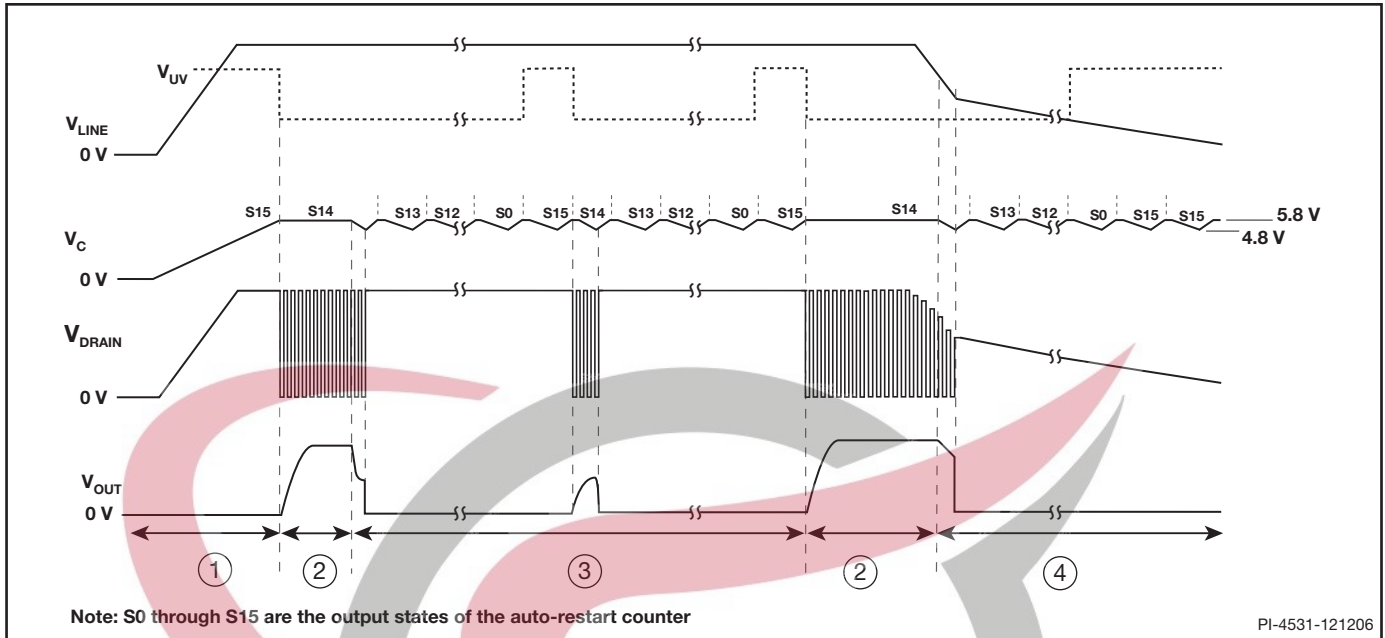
$V_{UV}$

$V_{LINE}$

0 V

S15 S14 S13 S12 S0 S15 S14 S13 S12 S0 S15 S14 S13 S12 S0 S15 S15

5.8 V

4.8 V

$V_C$

0 V

$V_{DRAIN}$

0 V

$V_{OUT}$

0 V

1 2 3 2 4

Note: S0 through S15 are the output states of the auto-restart counter

PI-4531-121206